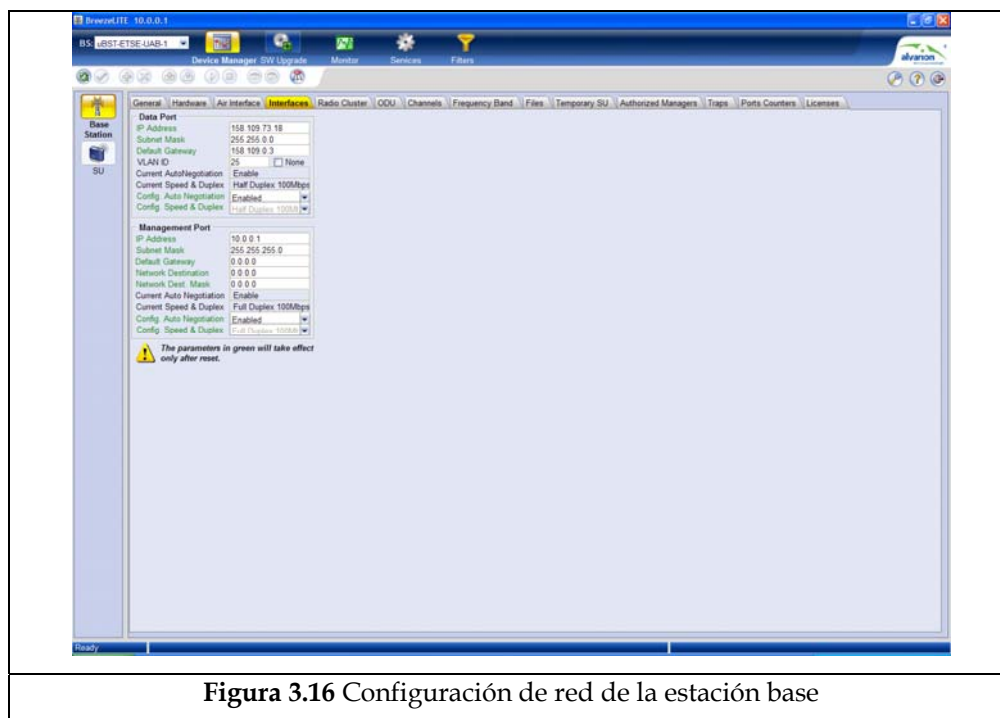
BreezeLITE 10.0.0.1

BS: uBST-ETSE-UAB-1

Device Manager SW Upgrade Monitor Services Filters

alvarion

Base Station

SU

General | Hardware | Air Interface | Interfaces | Radio Cluster | ODU | Channels | Frequency Band | Files | Temporary SU | Authorized Managers | Traps | Ports Counters | Licenses

Data Port

| | |
|---|---|
| IP Address | 158.109.73.18 |
| Subnet Mask | 255.255.0.0 |
| Default Gateway | 158.109.0.3 |
| VLAN ID | 25 None |
| Current AutoNegotiation | Enable |
| Current Speed & Duplex | Half Duplex 100Mbps |
| Config. Auto Negotiation | Enabled |
| Config. Speed & Duplex | Half Duplex 100Mb |

Management Port

| | |
|---|---|
| IP Address | 10.0.0.1 |
| Subnet Mask | 255.255.255.0 |
| Default Gateway | 0.0.0.0 |
| Network Destination | 0.0.0.0 |
| Network Dest. Mask | 0.0.0.0 |
| Current Auto Negotiation | Enable |
| Current Speed & Duplex | Full Duplex 100Mbps |
| Config. Auto Negotiation | Enabled |
| Config. Speed & Duplex | Full Duplex 100Mb |

The parameters in green will take effect only after reset.

Ready

**Figura 3.16** Configuración de red de la estación base